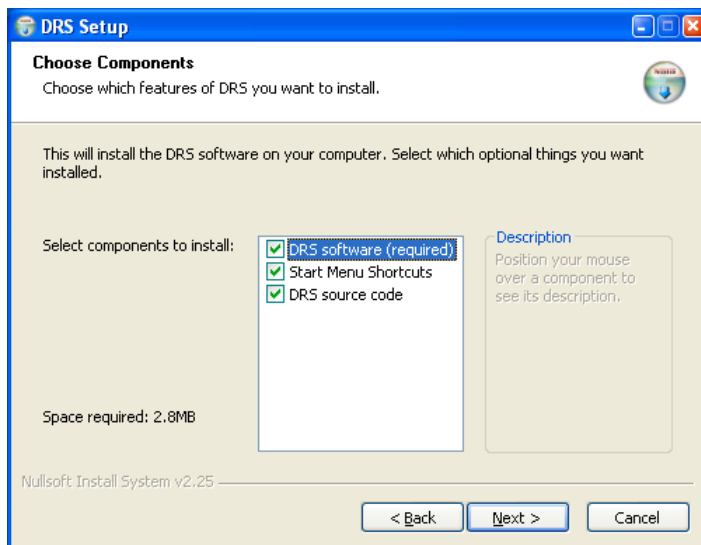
DRS Setup

Choose Components

Choose which features of DRS you want to install.

This will install the DRS software on your computer. Select which optional things you want installed.

Select components to install:

DRS software (required)
Start Menu Shortcuts
DRS source code

Description
Position your mouse over a component to see its description.

Space required: 2.8MB

Nullsoft Install System v2.25

< Back
Next >
Cancel